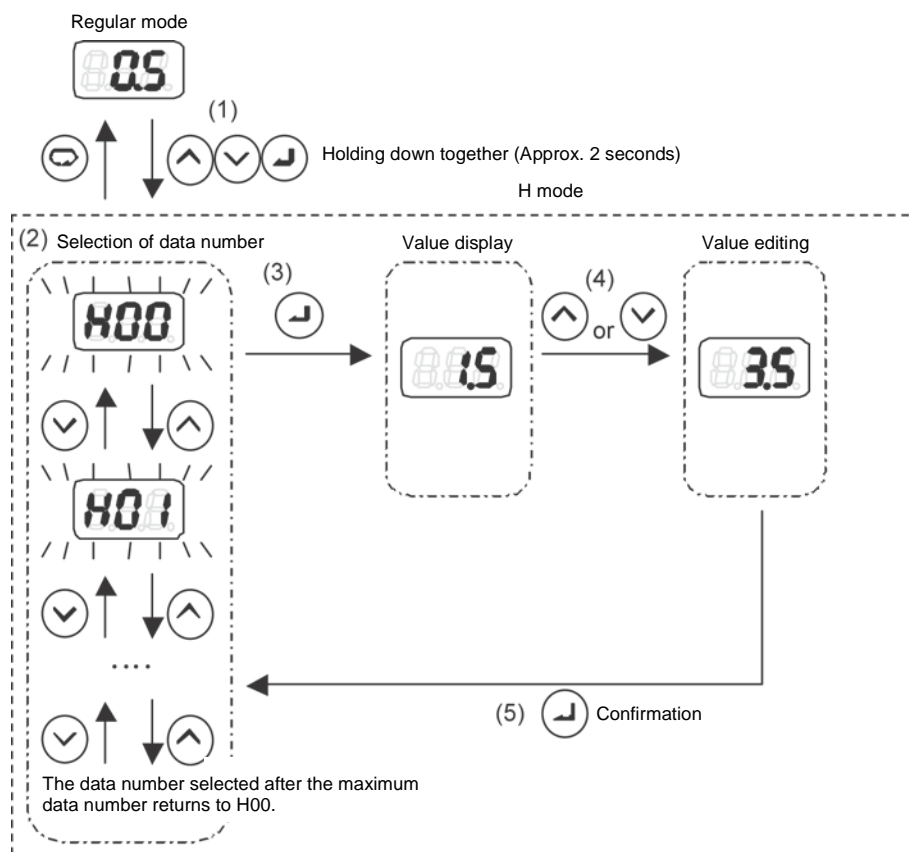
Regular mode

0.5

(1)

Holding down together (Approx. 2 seconds)

H mode

(2) Selection of data number

H00

H01

....

The data number selected after the maximum data number returns to H00.

(3)

Value display

1.5

(4)

or

Value editing

3.5

(5) Confirmation